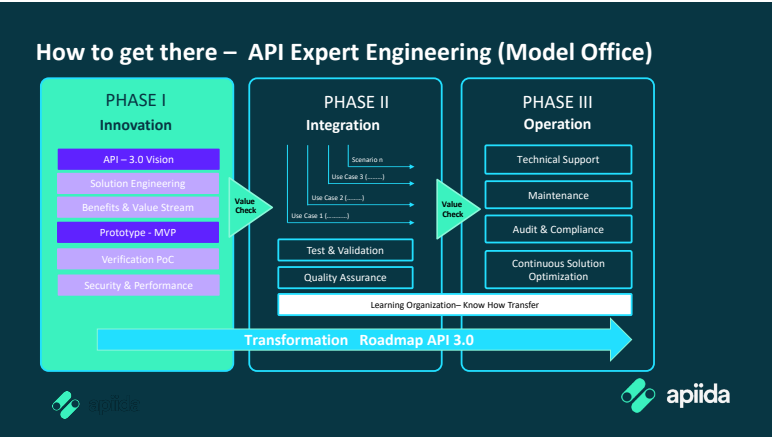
How to get there – API Expert Engineering (Model Office)

PHASE I
Innovation

API – 3.0 Vision
Solution Engineering
Benefits & Value Stream
Prototype - MVP
Verification PoC
Security & Performance

Value Check

PHASE II
Integration

Scenario n
Use Case 3 (........)
Use Case 2 (........)
Use Case 1 (........)

Test & Validation
Quality Assurance

Value Check

PHASE III
Operation

Technical Support
Maintenance
Audit & Compliance
Continuous Solution Optimization

Learning Organization– Know How Transfer

Transformation Roadmap API 3.0

apiida

apiida